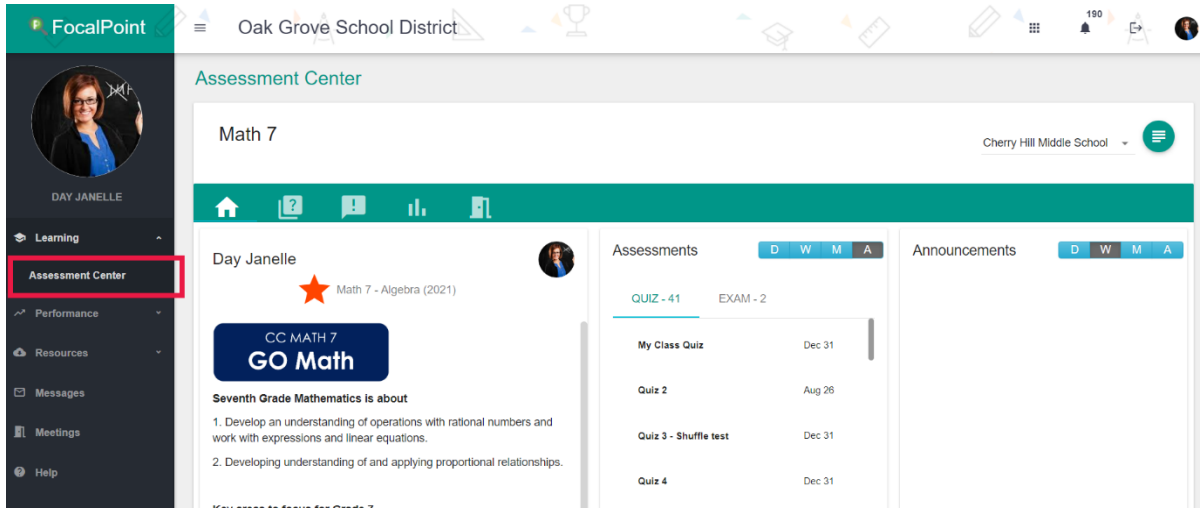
FocalPoint

Oak Grove School District

190

DAY JANELLE

Learning

Assessment Center

Performance

Resources

Messages

Meetings

Help

Assessment Center

Math 7

Cherry Hill Middle School

Day Janelle

Math 7 - Algebra (2021)

CC MATH 7
GO Math

Seventh Grade Mathematics is about

1. Develop an understanding of operations with rational numbers and work with expressions and linear equations.

2. Developing understanding of and applying proportional relationships.

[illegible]

Assessments

D W M A

QUIZ - 41 EXAM - 2

| | |
|---|---|
| My Class Quiz | Dec 31 |
| Quiz 2 | Aug 26 |
| Quiz 3 - Shuffle test | Dec 31 |
| Quiz 4 | Dec 31 |

Announcements

D W M A